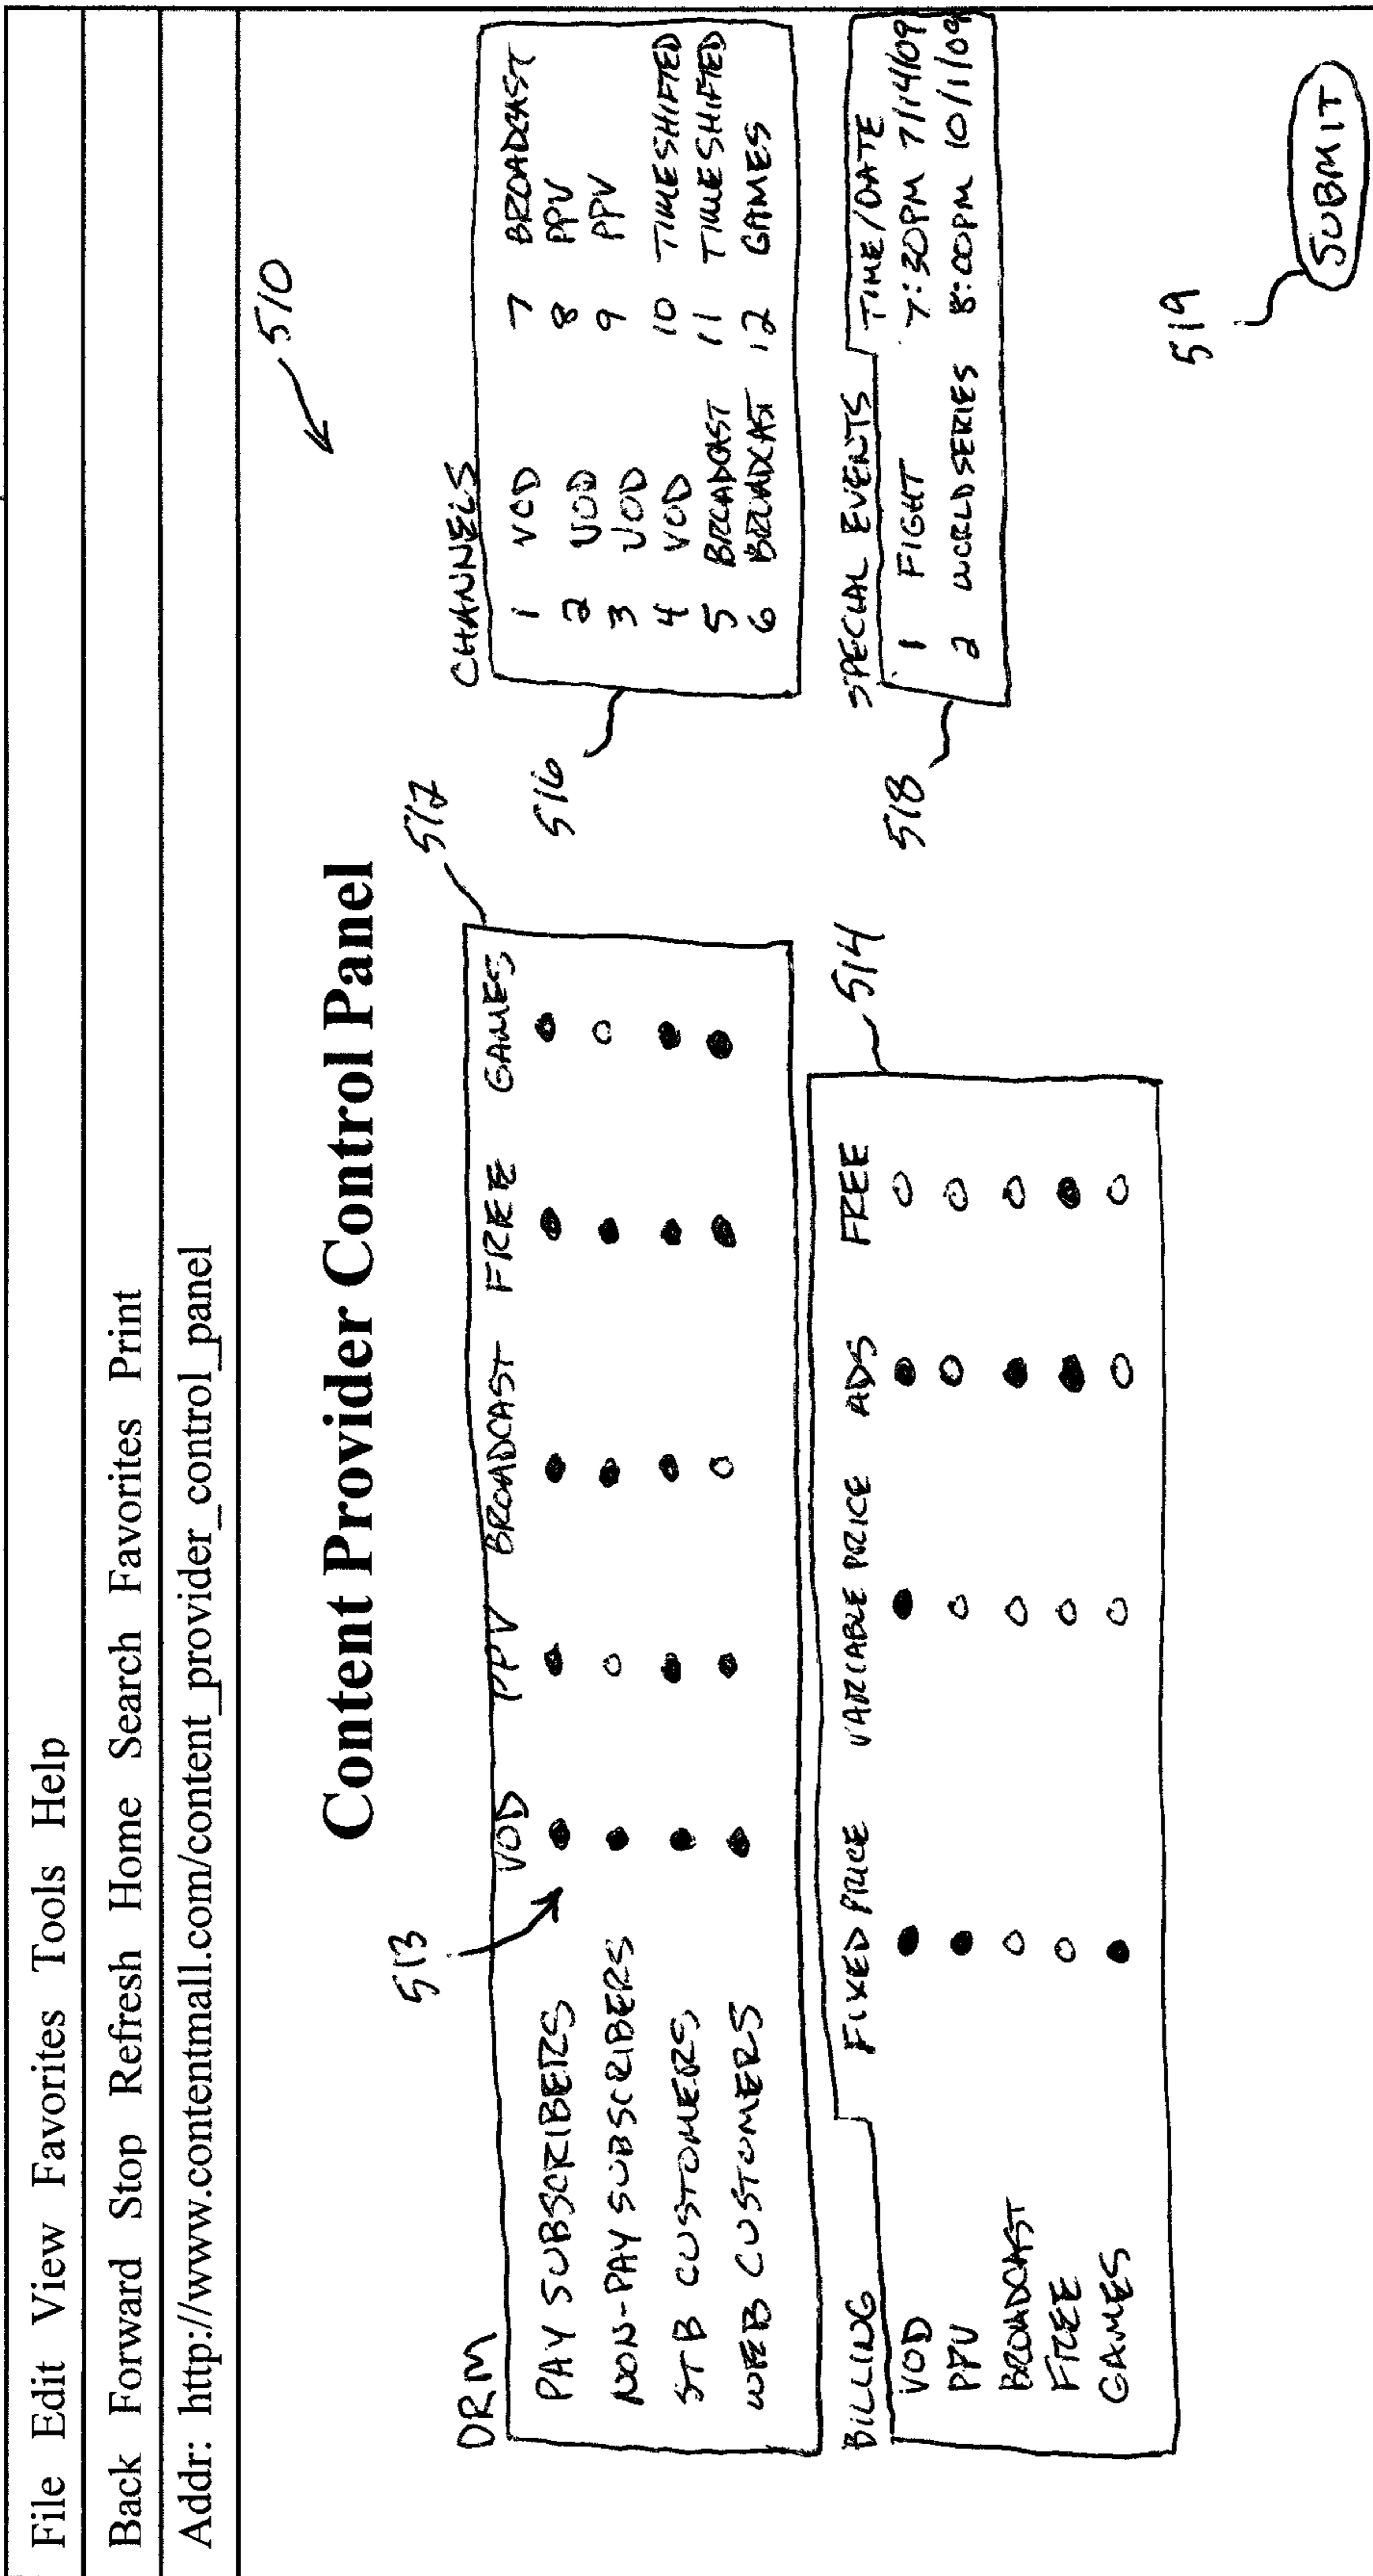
File Edit View Favorites Tools Help

Back Forward Stop Refresh Home Search Favorites Print

Addr: http://www.contentmall.com/content_provider_control_panel

510

Content Provider Control Panel

512

DRM

| | VOD | PPV | BROADCAST | FREE | GAMES |
|---|---|---|---|---|---|
| PAY SUBSCRIBERS | ● | ● | ● | ● | ● |
| NON-PAY SUBSCRIBERS | ● | ○ | ● | ● | ○ |
| STB CUSTOMERS | ● | ● | ● | ● | ● |
| WEB CUSTOMERS | ● | ● | ○ | ● | ● |

513

514

BILLING

| | FIXED PRICE | VARIABLE PRICE | ADS | FREE |
|---|---|---|---|---|
| VOD | ● | ● | ● | ○ |
| PPV | ● | ○ | ○ | ○ |
| BROADCAST | ○ | ○ | ● | ○ |
| FREE | ○ | ○ | ● | ● |
| GAMES | ● | ○ | ○ | ○ |

516

CHANNELS

| | | | |
|---|---|---|---|
| 1 VOD | | 7 | BROADCAST |
| 2 VOD | | 8 | PPV |
| 3 VOD | | 9 | PPV |
| 4 VOD | | 10 | TIMESHIFTED |
| 5 BROADCAST | | 11 | TIMESHIFTED |
| 6 BROADCAST | | 12 | GAMES |

518

SPECIAL EVENTS TIME/DATE
1 FIGHT 7:30PM 7/14/09
2 WORLD SERIES 8:00PM 10/1/09

519

SUBMIT